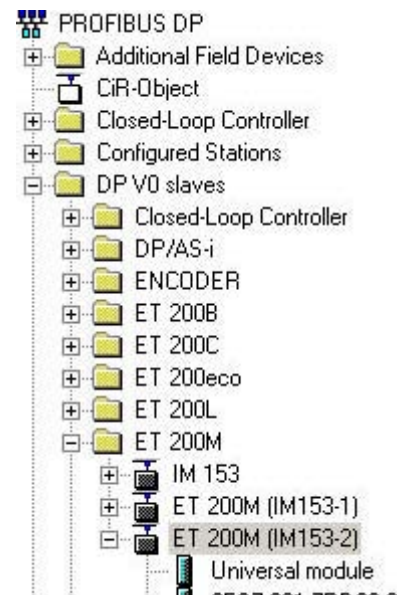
PROFIBUS DP
Additional Field Devices
CiR-Object
Closed-Loop Controller
Configured Stations
DP V0 slaves
Closed-Loop Controller
DP/AS-i
ENCODER
ET 200B
ET 200C
ET 200eco
ET 200L
ET 200M
IM 153
ET 200M (IM153-1)
ET 200M (IM153-2)
Universal module
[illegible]